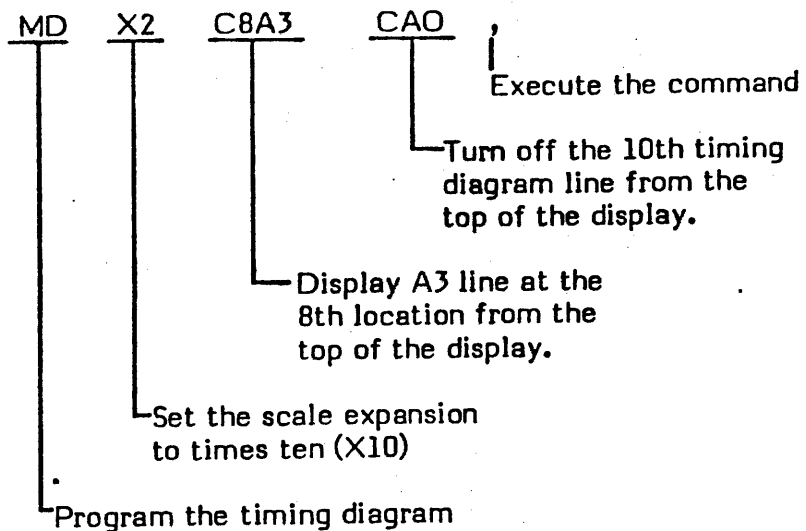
MD X2 C8A3 CA0 ,

Execute the command

Turn off the 10th timing diagram line from the top of the display.

Display A3 line at the 8th location from the top of the display.

Set the scale expansion to times ten (X10)

Program the timing diagram